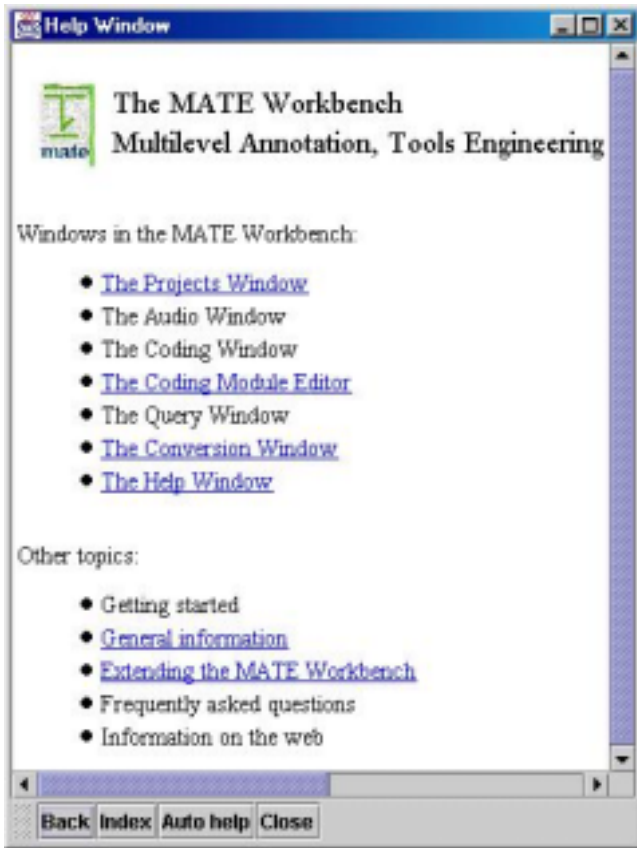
Help Window

mate

The MATE Workbench
Multilevel Annotation, Tools Engineering

Windows in the MATE Workbench:

- The Projects Window
- The Audio Window
- The Coding Window
- The Coding Module Editor
- The Query Window
- The Conversion Window
- The Help Window

Other topics:

- Getting started
- General information
- Extending the MATE Workbench
- Frequently asked questions
- Information on the web

Back Index Auto help Close